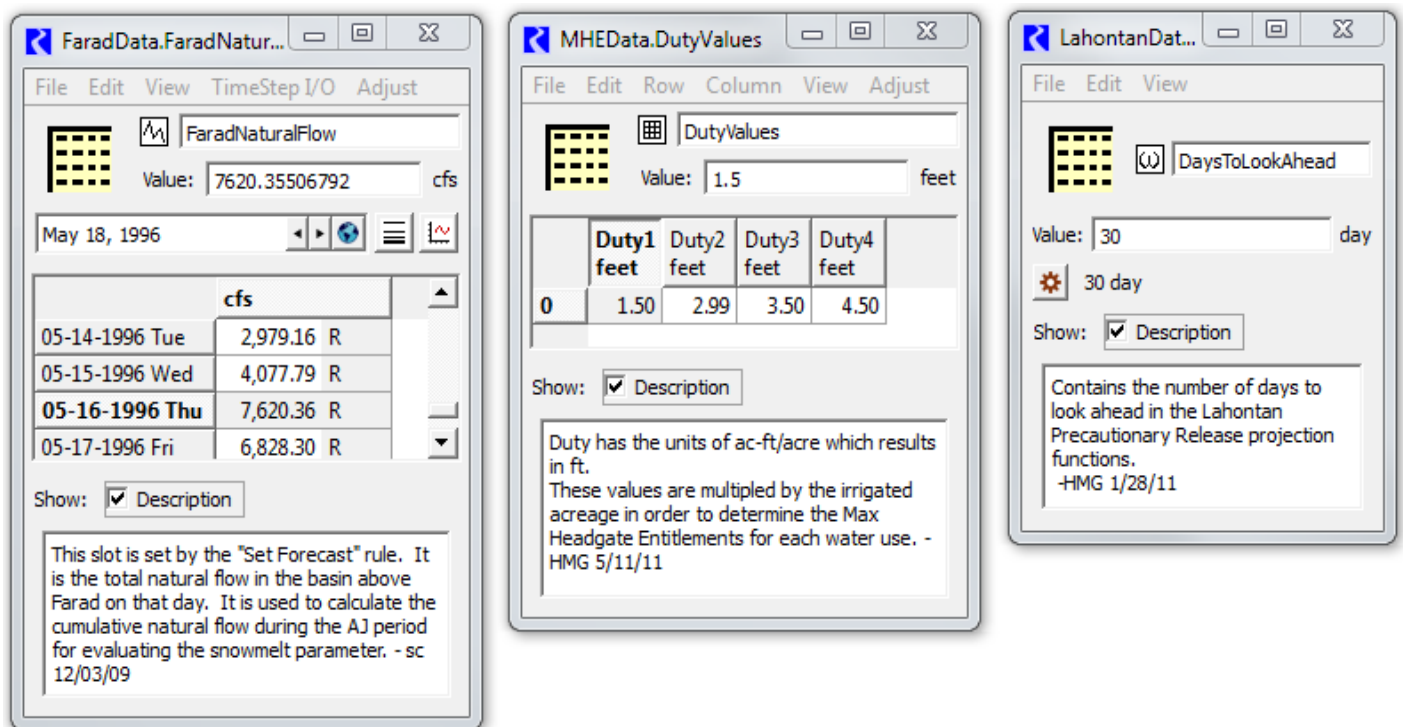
FaradData.FaradNatur...

File Edit View TimeStep I/O Adjust

FaradNaturalFlow

Value: 7620.35506792 cfs

May 18, 1996

| | cfs | |
|---|---|---|
| 05-14-1996 Tue | 2,979.16 | R |
| 05-15-1996 Wed | 4,077.79 | R |
| **05-16-1996 Thu** | 7,620.36 | R |
| 05-17-1996 Fri | 6,828.30 | R |

Show: Description

This slot is set by the "Set Forecast" rule. It is the total natural flow in the basin above Farad on that day. It is used to calculate the cumulative natural flow during the AJ period for evaluating the snowmelt parameter. - sc 12/03/09

MHEData.DutyValues

File Edit Row Column View Adjust

DutyValues

Value: 1.5 feet

| | Duty1 feet | Duty2 feet | Duty3 feet | Duty4 feet |
|---|---|---|---|---|
| 0 | 1.50 | 2.99 | 3.50 | 4.50 |

Show: Description

Duty has the units of ac-ft/acre which results in ft.
These values are multipled by the irrigated acreage in order to determine the Max Headgate Entitlements for each water use. - HMG 5/11/11

LahontanDat...

File Edit View

DaysToLookAhead

Value: 30 day

30 day

Show: Description

Contains the number of days to look ahead in the Lahontan Precautionary Release projection functions.
-HMG 1/28/11